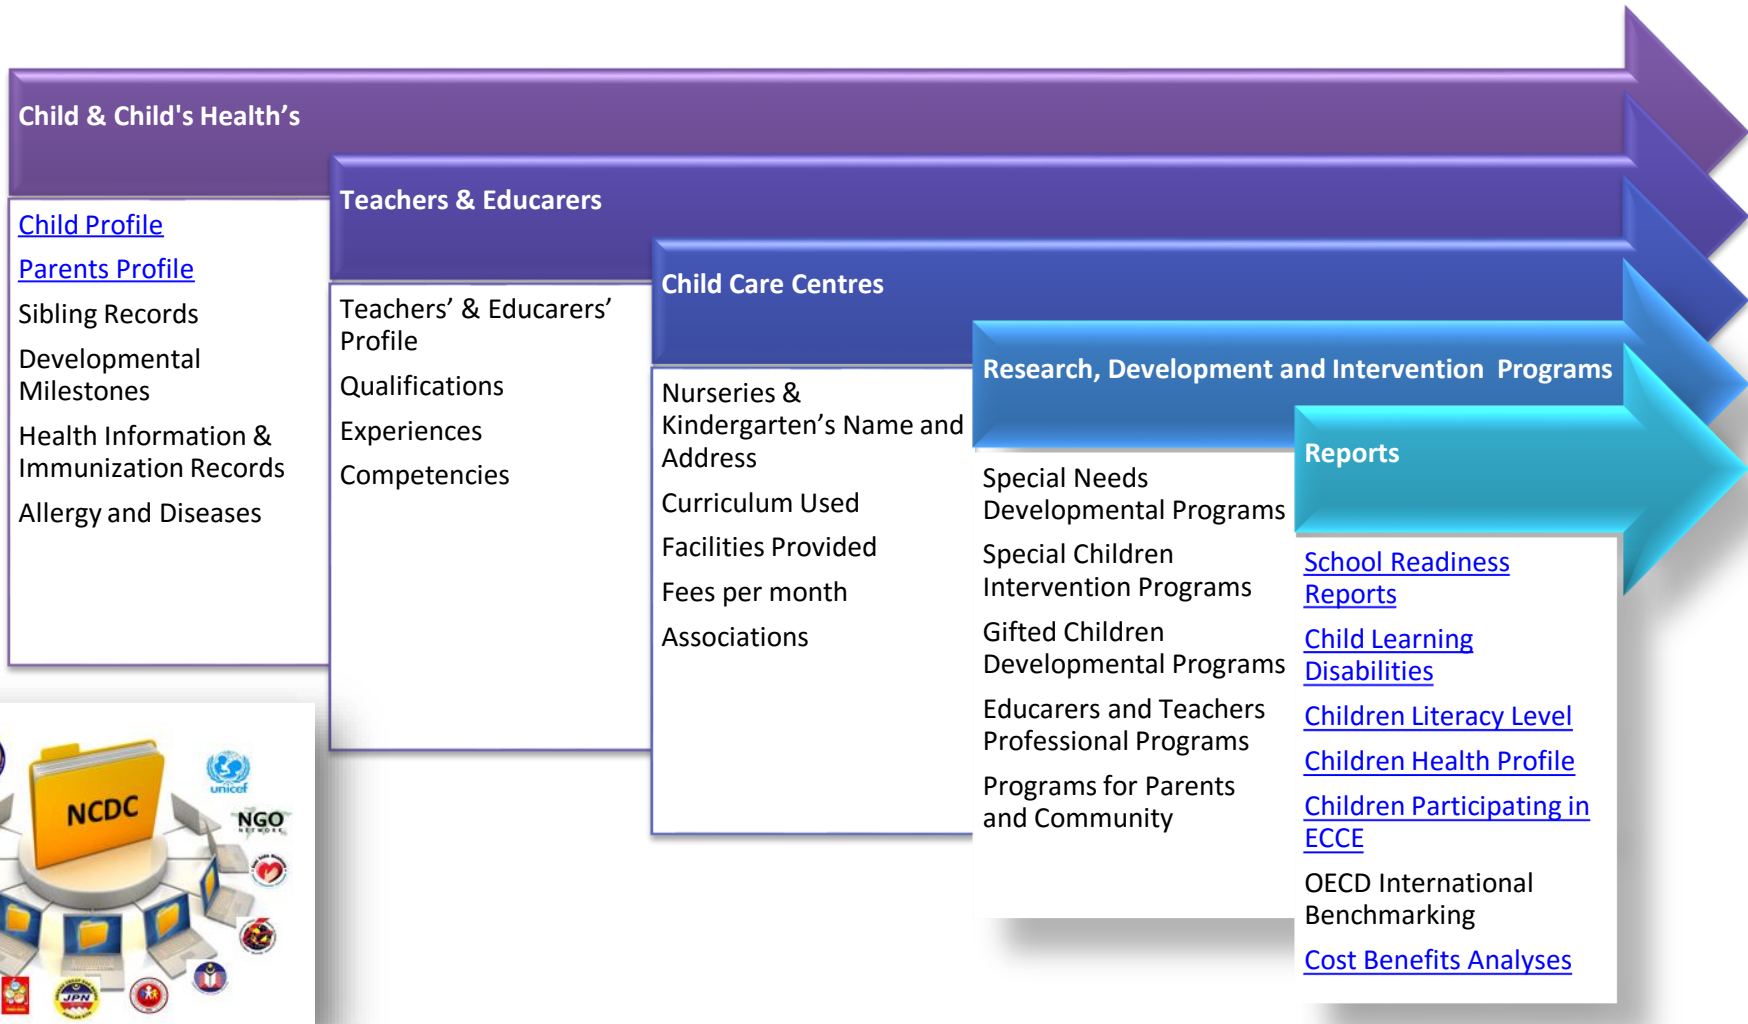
Child & Child's Health's

Child Profile
Parents Profile
Sibling Records
Developmental Milestones
Health Information & Immunization Records
Allergy and Diseases

Teachers & Educarers

Teachers' & Educarers' Profile
Qualifications
Experiences
Competencies

Child Care Centres

Nurseries & Kindergarten's Name and Address
Curriculum Used
Facilities Provided
Fees per month
Associations

Research, Development and Intervention Programs

Special Needs Developmental Programs
Special Children Intervention Programs
Gifted Children Developmental Programs
Educarers and Teachers Professional Programs
Programs for Parents and Community

Reports

School Readiness Reports
Child Learning Disabilities
Children Literacy Level
Children Health Profile
Children Participating in ECCE
OECD International Benchmarking
Cost Benefits Analyses

NCDC
unicef
NGO
JPN